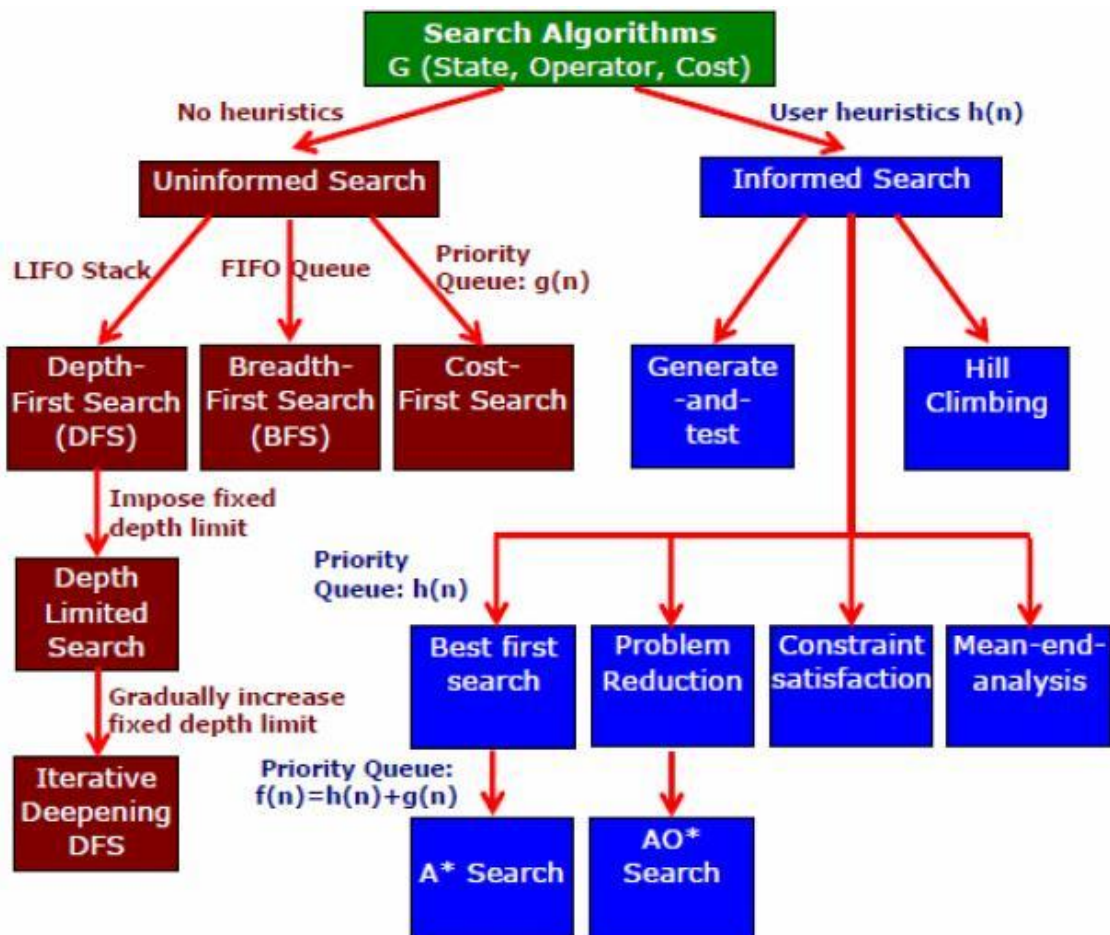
Search Algorithms
G (State, Operator, Cost)

No heuristics

User heuristics h(n)

Uninformed Search

Informed Search

LIFO Stack

FIFO Queue

Priority Queue: g(n)

Depth-First Search (DFS)

Breadth-First Search (BFS)

Cost-First Search

Generate -and- test

Hill Climbing

Impose fixed depth limit

Depth Limited Search

Gradually increase fixed depth limit

Iterative Deepening DFS

Priority Queue: h(n)

Best first search

Problem Reduction

Constraint satisfaction

Mean-end-analysis

Priority Queue: f(n)=h(n)+g(n)

A* Search

AO* Search